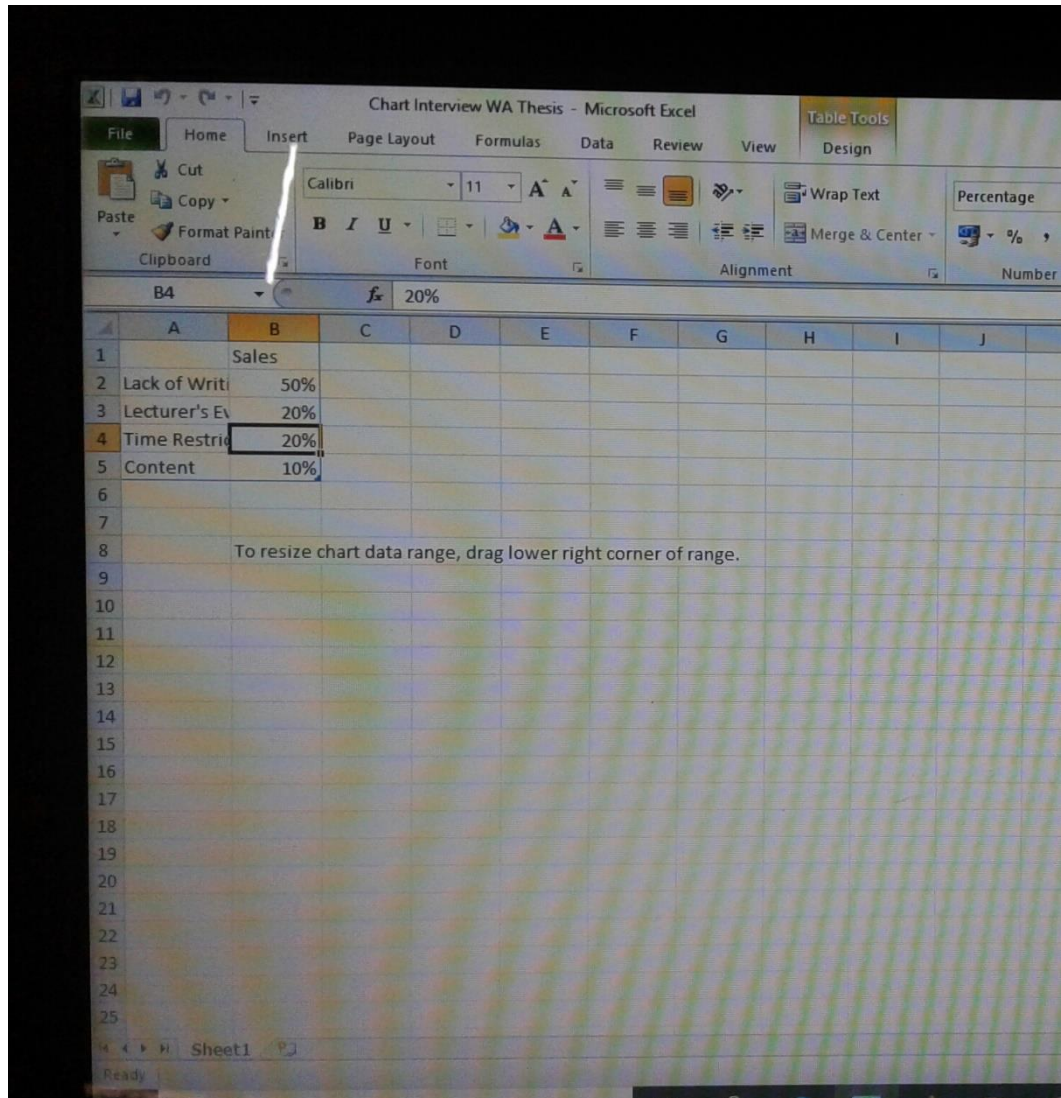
Chart Interview WA Thesis - Microsoft Excel

Table Tools

File Home Insert Page Layout Formulas Data Review View Design

Cut
Copy
Paste
Format Paint
Clipboard

Calibri 11 A A
B I U A
Font

Wrap Text
Merge & Center
Alignment

Percentage
% ,
Number

B4 $f_x$ 20%

| | A | B | C | D | E | F | G | H | I | J |
|---|---|---|---|---|---|---|---|---|---|---|
| 1 | | Sales | | | | | | | | |
| 2 | Lack of Writi | 50% | | | | | | | | |
| 3 | Lecturer's Ev | 20% | | | | | | | | |
| 4 | Time Restric | 20% | | | | | | | | |
| 5 | Content | 10% | | | | | | | | |
| 6 | | | | | | | | | | |
| 7 | | | | | | | | | | |
| 8 | | To resize chart data range, drag lower right corner of range. | | | | | | | | |
| 9 | | | | | | | | | | |
| 10 | | | | | | | | | | |
| 11 | | | | | | | | | | |
| 12 | | | | | | | | | | |
| 13 | | | | | | | | | | |
| 14 | | | | | | | | | | |
| 15 | | | | | | | | | | |
| 16 | | | | | | | | | | |
| 17 | | | | | | | | | | |
| 18 | | | | | | | | | | |
| 19 | | | | | | | | | | |
| 20 | | | | | | | | | | |
| 21 | | | | | | | | | | |
| 22 | | | | | | | | | | |
| 23 | | | | | | | | | | |
| 24 | | | | | | | | | | |
| 25 | | | | | | | | | | |

Sheet1

Ready